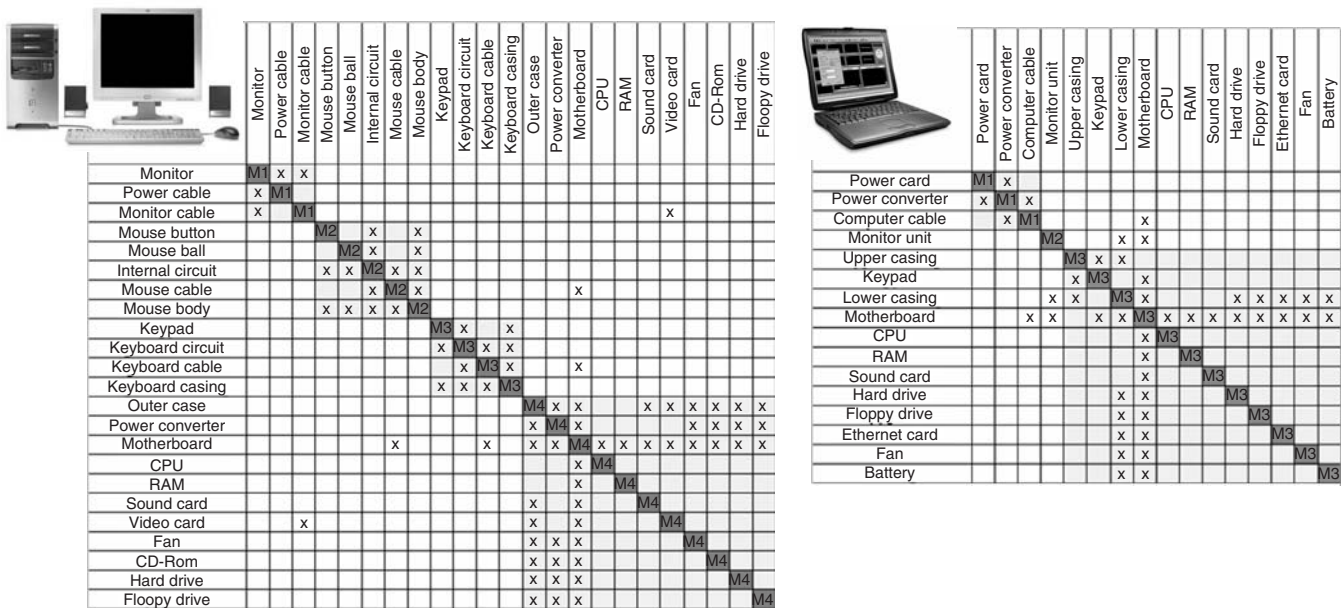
| | Monitor | Power cable | Monitor cable | Mouse button | Mouse ball | Internal circuit | Mouse cable | Mouse body | Keypad | Keyboard circuit | Keyboard cable | Keyboard casing | Outer case | Power converter | Motherboard | CPU | RAM | Sound card | Video card | Fan | CD-Rom | Hard drive | Floppy drive |
|---|---|---|---|---|---|---|---|---|---|---|---|---|---|---|---|---|---|---|---|---|---|---|---|
| Monitor | M1 | x | x | | | | | | | | | | | | | | | | | | | | |
| Power cable | x | M1 | | | | | | | | | | | | | | | | | | | | | |
| Monitor cable | x | | M1 | | | | | | | | | | | | | | | | x | | | | |
| Mouse button | | | | M2 | | x | | x | | | | | | | | | | | | | | | |
| Mouse ball | | | | | M2 | x | | x | | | | | | | | | | | | | | | |
| Internal circuit | | | | x | x | M2 | x | x | | | | | | | | | | | | | | | |
| Mouse cable | | | | | | x | M2 | x | | | | | | | x | | | | | | | | |
| Mouse body | | | | x | x | x | x | M2 | | | | | | | | | | | | | | | |
| Keypad | | | | | | | | | M3 | x | | x | | | | | | | | | | | |
| Keyboard circuit | | | | | | | | | x | M3 | x | x | | | | | | | | | | | |
| Keyboard cable | | | | | | | | | | x | M3 | x | | | x | | | | | | | | |
| Keyboard casing | | | | | | | | | x | x | x | M3 | | | | | | | | | | | |
| Outer case | | | | | | | | | | | | | M4 | x | x | | | | x | x | x | x | x |
| Power converter | | | | | | | | | | | | | x | M4 | x | | | | | x | x | x | x |
| Motherboard | | | | | | | x | | | | x | | x | x | M4 | x | x | x | x | x | x | x | x |
| CPU | | | | | | | | | | | | | | | x | M4 | | | | | | | |
| RAM | | | | | | | | | | | | | | | x | | M4 | | | | | | |
| Sound card | | | | | | | | | | | | | x | | x | | | M4 | | | | | |
| Video card | | | x | | | | | | | | | | x | | x | | | | M4 | | | | |
| Fan | | | | | | | | | | | | | x | x | x | | | | | M4 | | | |
| CD-Rom | | | | | | | | | | | | | x | x | x | | | | | | M4 | | |
| Hard drive | | | | | | | | | | | | | x | x | x | | | | | | | M4 | |
| Floppy drive | | | | | | | | | | | | | x | x | x | | | | | | | | M4 |

| | Power card | Power converter | Computer cable | Monitor unit | Upper casing | Keypad | Lower casing | Motherboard | CPU | RAM | Sound card | Hard drive | Floppy drive | Ethernet card | Fan | Battery |
|---|---|---|---|---|---|---|---|---|---|---|---|---|---|---|---|---|
| Power card | M1 | x | | | | | | | | | | | | | | |
| Power converter | x | M1 | x | | | | | | | | | | | | | |
| Computer cable | | x | M1 | | | | | x | | | | | | | | |
| Monitor unit | | | | M2 | | | x | x | | | | | | | | |
| Upper casing | | | | | M3 | x | x | | | | | | | | | |
| Keypad | | | | | x | M3 | | x | | | | | | | | |
| Lower casing | | | | x | x | | M3 | x | | | | x | x | x | x | x |
| Motherboard | | | x | x | | x | x | M3 | x | x | x | x | x | x | x | x |
| CPU | | | | | | | | x | M3 | | | | | | | |
| RAM | | | | | | | | x | | M3 | | | | | | |
| Sound card | | | | | | | | x | | | M3 | | | | | |
| Hard drive | | | | | | | x | x | | | | M3 | | | | |
| Floppy drive | | | | | | | x | x | | | | | M3 | | | |
| Ethernet card | | | | | | | x | x | | | | | | M3 | | |
| Fan | | | | | | | x | x | | | | | | | M3 | |
| Battery | | | | | | | x | x | | | | | | | | M3 |